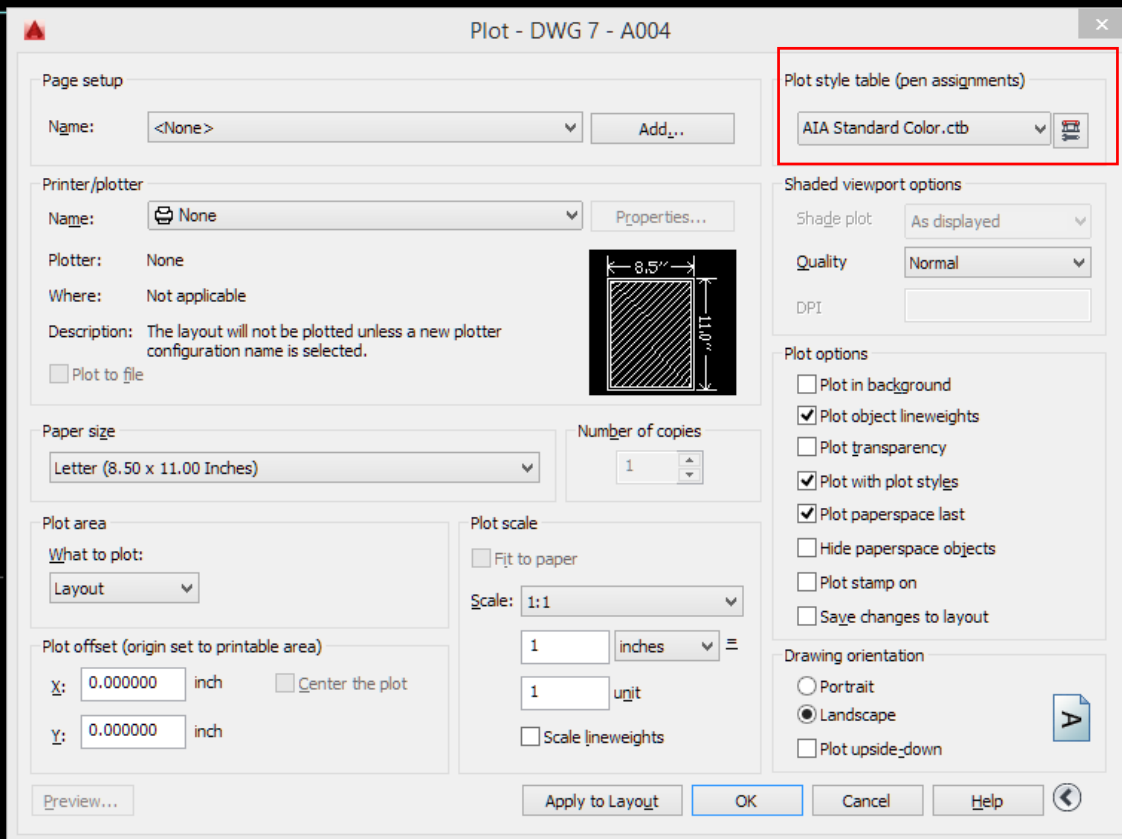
Plot - DWG 7 - A004

Page setup

Name: <None>

Add...

Printer/plotter

Name: None

Properties...

Plotter: None

Where: Not applicable

Description: The layout will not be plotted unless a new plotter configuration name is selected.

Plot to file

8.5″

11.0″

Paper size

Letter (8.50 x 11.00 Inches)

Number of copies

1

Plot area

What to plot:

Layout

Plot offset (origin set to printable area)

X: 0.000000 inch

Y: 0.000000 inch

Center the plot

Plot scale

Fit to paper

Scale: 1:1

1 inches =

1 unit

Scale lineweights

Plot style table (pen assignments)

AIA Standard Color.ctb

Shaded viewport options

Shade plot As displayed

Quality Normal

DPI

Plot options

Plot in background

Plot object lineweights

Plot transparency

Plot with plot styles

Plot paperspace last

Hide paperspace objects

Plot stamp on

Save changes to layout

Drawing orientation

Portrait

Landscape

Plot upside-down

A

Preview...

Apply to Layout

OK

Cancel

Help